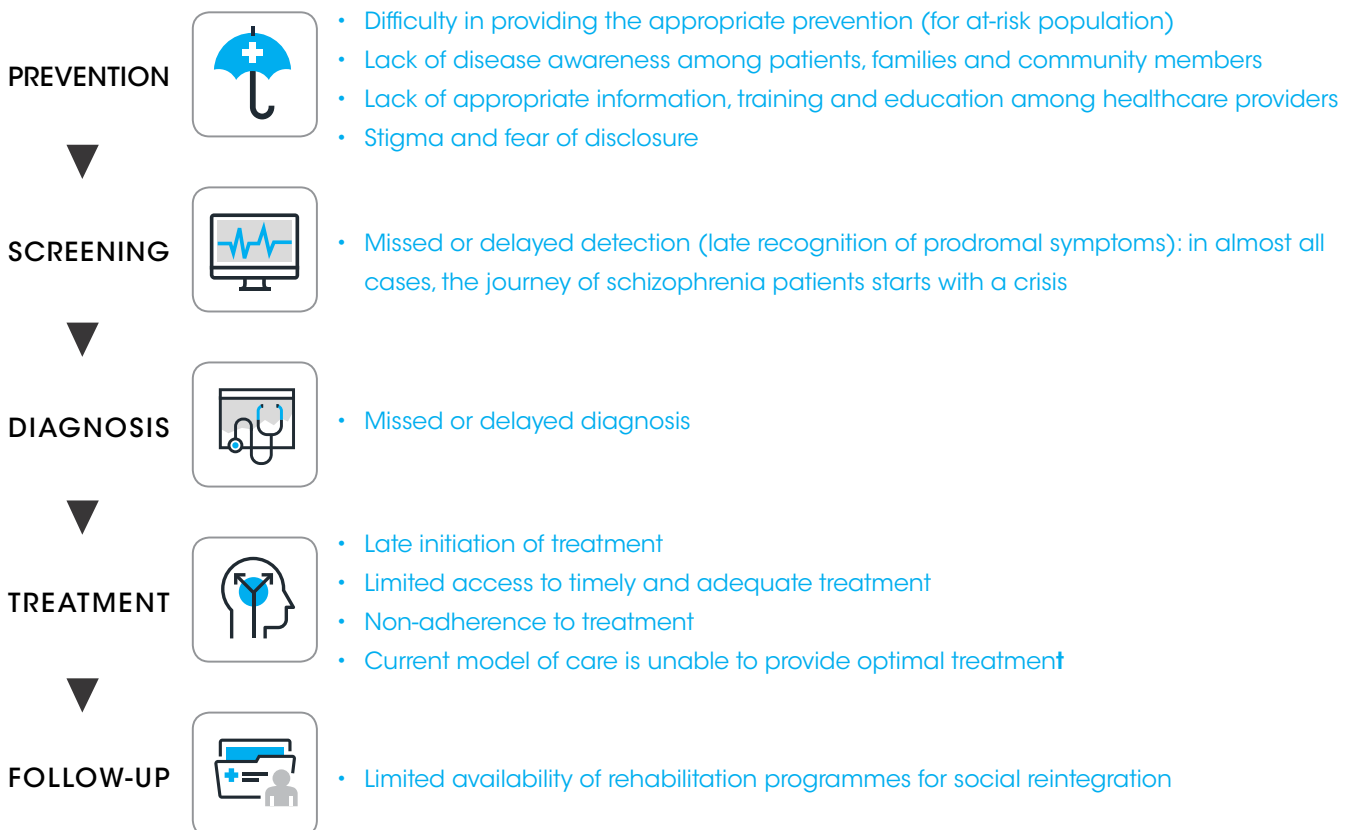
PREVENTION

• Difficulty in providing the appropriate prevention (for at-risk population)
• Lack of disease awareness among patients, families and community members
• Lack of appropriate information, training and education among healthcare providers
• Stigma and fear of disclosure

SCREENING

• Missed or delayed detection (late recognition of prodromal symptoms): in almost all cases, the journey of schizophrenia patients starts with a crisis

DIAGNOSIS

• Missed or delayed diagnosis

TREATMENT

• Late initiation of treatment
• Limited access to timely and adequate treatment
• Non-adherence to treatment
• Current model of care is unable to provide optimal treatment

FOLLOW-UP

• Limited availability of rehabilitation programmes for social reintegration